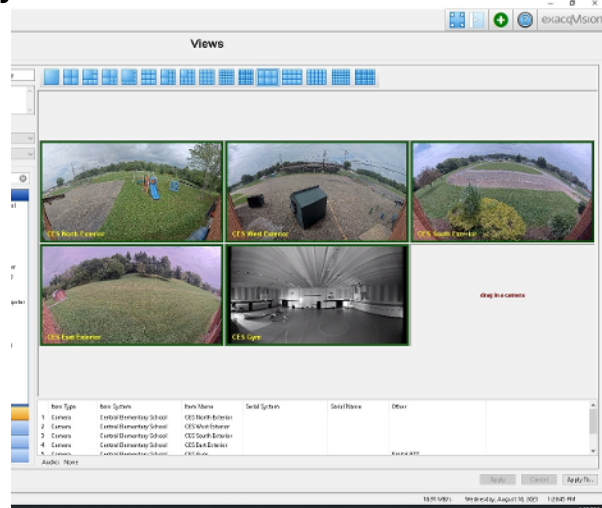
exacqVision

Views

CES North Exterior

CES West Exterior

CES South Exterior

CES East Exterior

CES Gym

drag in a camera

| | Item Type | Item System | Item Name | Serial System | Serial Name | Other |
|---|---|---|---|---|---|---|
| 1 | Camera | Central Elementary School | CES North Exterior | | | |
| 2 | Camera | Central Elementary School | CES West Exterior | | | |
| 3 | Camera | Central Elementary School | CES South Exterior | | | |
| 4 | Camera | Central Elementary School | CES East Exterior | | | |
| 5 | Camera | Central Elementary School | CES Gym | | | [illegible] |

Audio: None

Apply

Cancel

Apply To...

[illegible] Wednesday, August 10, 2022 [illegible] PM